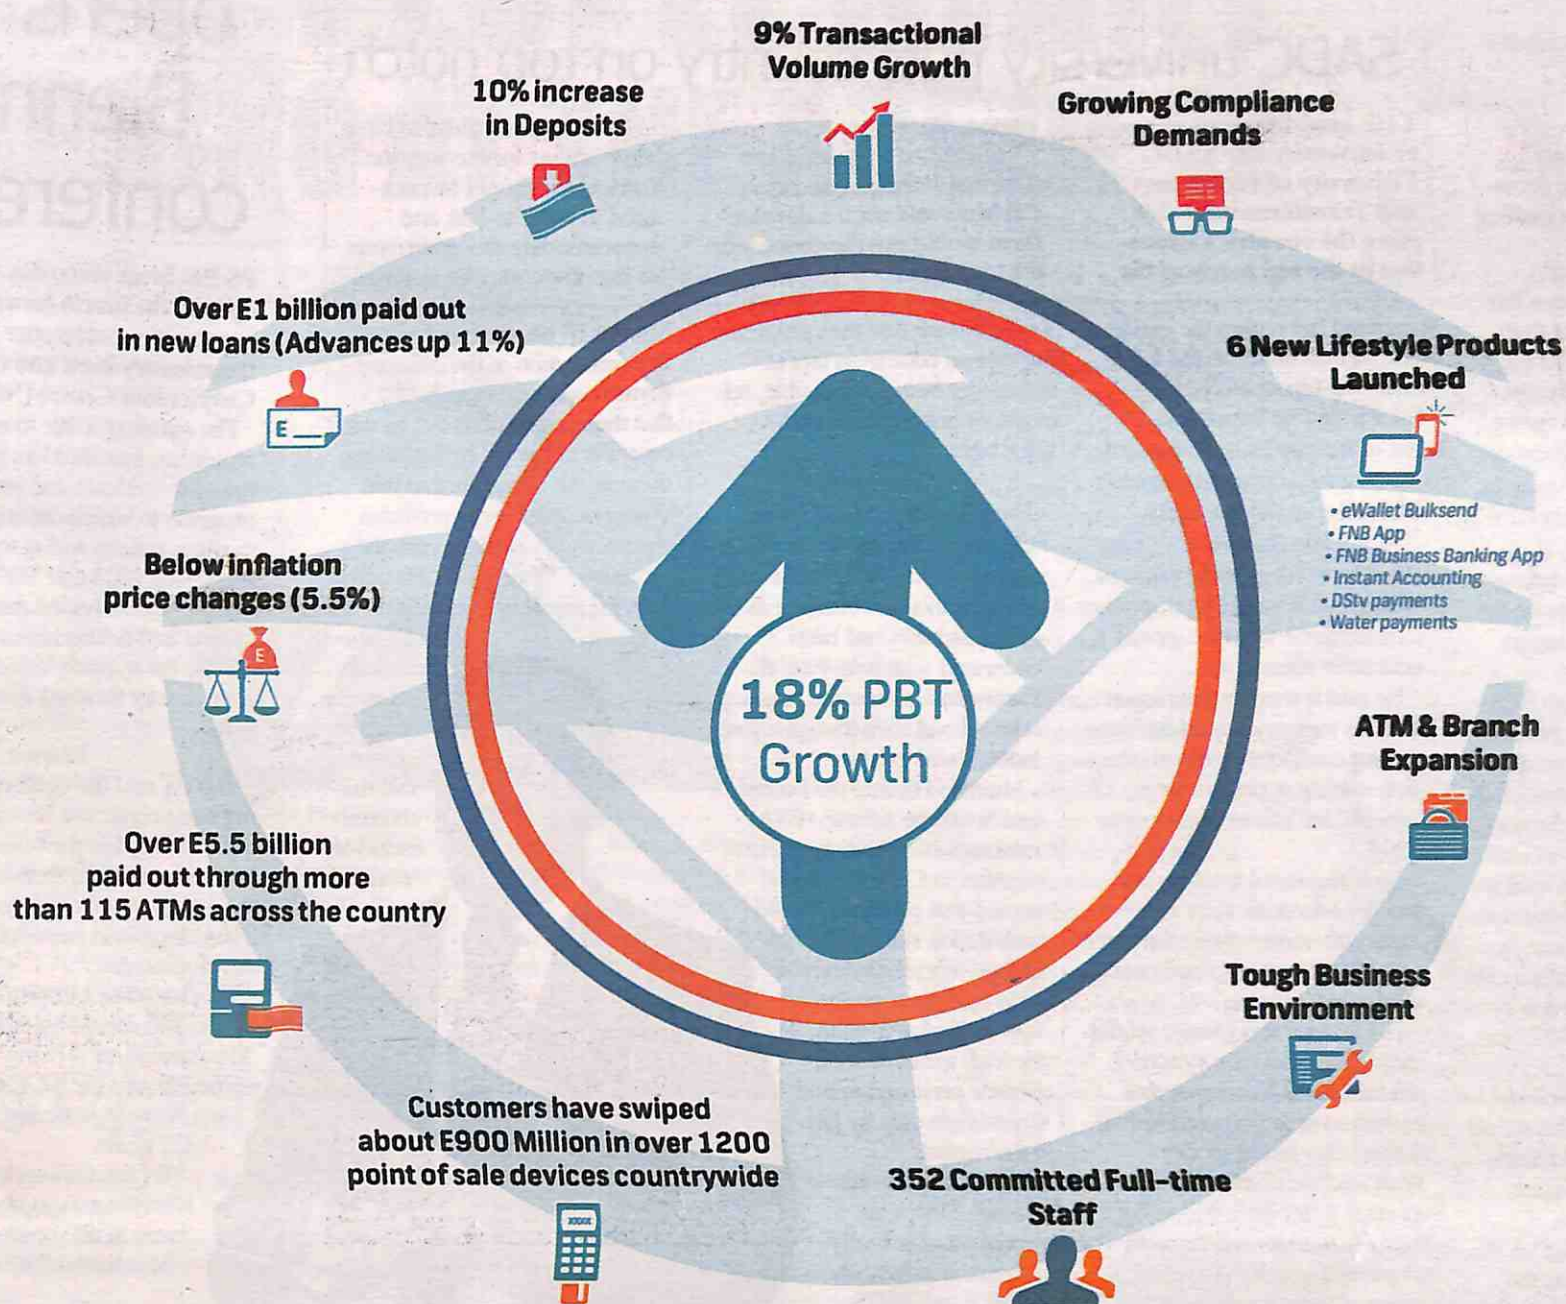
9% Transactional Volume Growth

10% increase in Deposits

Growing Compliance Demands

Over E1 billion paid out in new loans (Advances up 11%)

E

6 New Lifestyle Products Launched

• eWallet Bulksend
• FNB App
• FNB Business Banking App
• Instant Accounting
• DStv payments
• Water payments

Below inflation price changes (5.5%)

E

18% PBT Growth

ATM & Branch Expansion

Over E5.5 billion paid out through more than 115 ATMs across the country

Tough Business Environment

Customers have swiped about E900 Million in over 1200 point of sale devices countrywide

352 Committed Full-time Staff